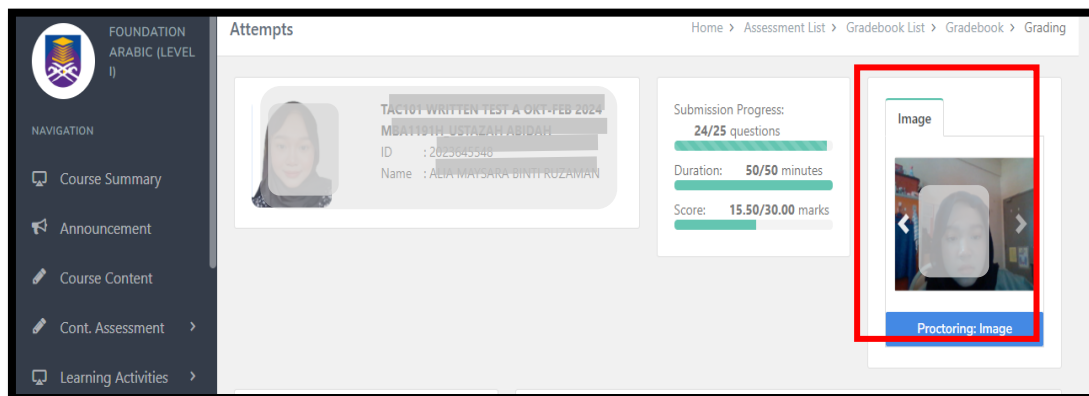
FOUNDATION ARABIC (LEVEL I)

NAVIGATION

Course Summary

Announcement

Course Content

Cont. Assessment

Learning Activities

Attempts

Home > Assessment List > Gradebook List > Gradebook > Grading

TAC101 WRITTEN TEST A OKT-FEB 2024
MBA1181N USTAZAH ABIDAH
ID : 2023645546
Name : ALIA MAYSARA BINTI RUZAMAN

Submission Progress:
24/25 questions

Duration: 50/50 minutes

Score: 15.50/30.00 marks

Image

Proctoring: Image